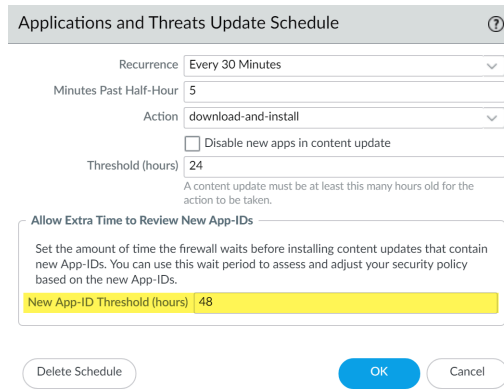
Applications and Threats Update Schedule

Recurrence Every 30 Minutes

Minutes Past Half-Hour 5

Action download-and-install

Disable new apps in content update

Threshold (hours) 24

A content update must be at least this many hours old for the action to be taken.

Allow Extra Time to Review New App-IDs

Set the amount of time the firewall waits before installing content updates that contain new App-IDs. You can use this wait period to assess and adjust your security policy based on the new App-IDs.

New App-ID Threshold (hours) 48

Delete Schedule

OK

Cancel